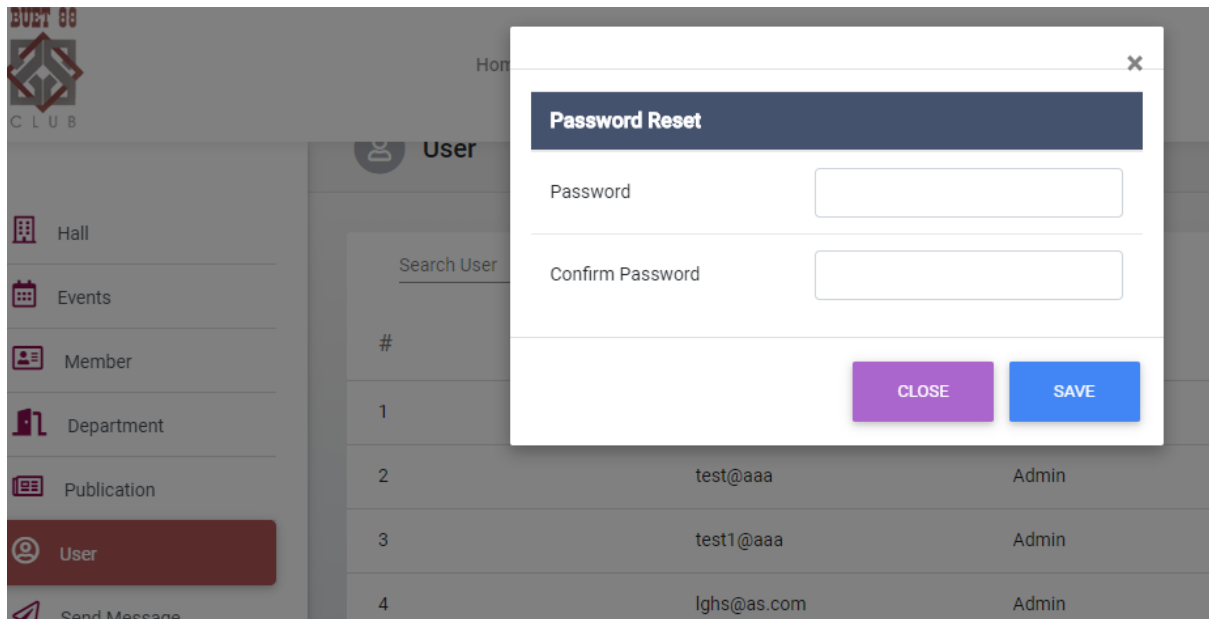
BUET 88
CLUB

Hom

User

Hall
Events
Member
Department
Publication
User
Send Message

Search User

| # | | |
|---|---|---|
| 1 | | |
| 2 | test@aaa | Admin |
| 3 | test1@aaa | Admin |
| 4 | lghs@as.com | Admin |

×

Password Reset

Password

Confirm Password

CLOSE
SAVE